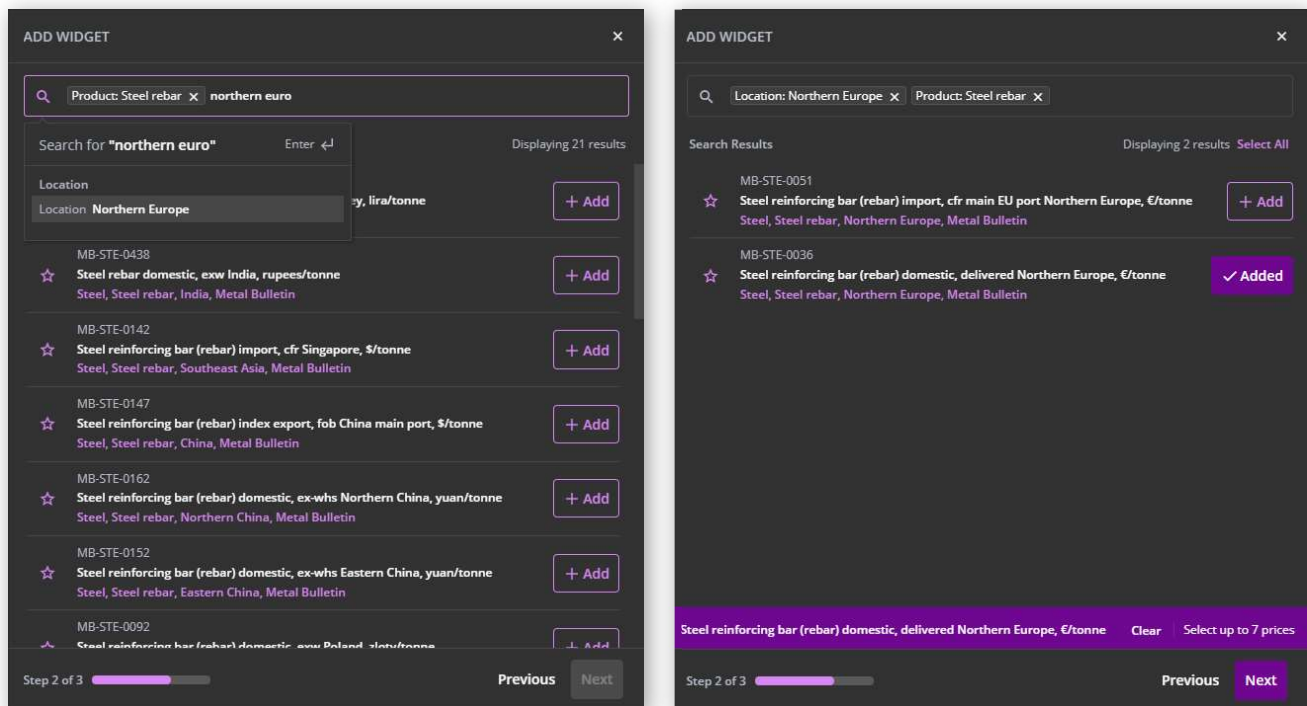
ADD WIDGET ×

Product: Steel rebar × northern euro

Search for "northern euro" Enter ↵

Location
Location Northern Europe

Displaying 21 results

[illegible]ey, lira/tonne + Add

MB-STE-0438
Steel rebar domestic, exw India, rupees/tonne
Steel, Steel rebar, India, Metal Bulletin
+ Add

MB-STE-0142
Steel reinforcing bar (rebar) import, cfr Singapore, $/tonne
Steel, Steel rebar, Southeast Asia, Metal Bulletin
+ Add

MB-STE-0147
Steel reinforcing bar (rebar) index export, fob China main port, $/tonne
Steel, Steel rebar, China, Metal Bulletin
+ Add

MB-STE-0162
Steel reinforcing bar (rebar) domestic, ex-whs Northern China, yuan/tonne
Steel, Steel rebar, Northern China, Metal Bulletin
+ Add

MB-STE-0152
Steel reinforcing bar (rebar) domestic, ex-whs Eastern China, yuan/tonne
Steel, Steel rebar, Eastern China, Metal Bulletin
+ Add

MB-STE-0092
Steel reinforcing bar (rebar) domestic, exw Poland, zloty/tonne
+ Add

Step 2 of 3 Previous Next

ADD WIDGET ×

Location: Northern Europe × Product: Steel rebar ×

Search Results Displaying 2 results Select All

MB-STE-0051
Steel reinforcing bar (rebar) import, cfr main EU port Northern Europe, €/tonne
Steel, Steel rebar, Northern Europe, Metal Bulletin
+ Add

MB-STE-0036
Steel reinforcing bar (rebar) domestic, delivered Northern Europe, €/tonne
Steel, Steel rebar, Northern Europe, Metal Bulletin
✓ Added

Steel reinforcing bar (rebar) domestic, delivered Northern Europe, €/tonne Clear Select up to 7 prices

Step 2 of 3 Previous Next